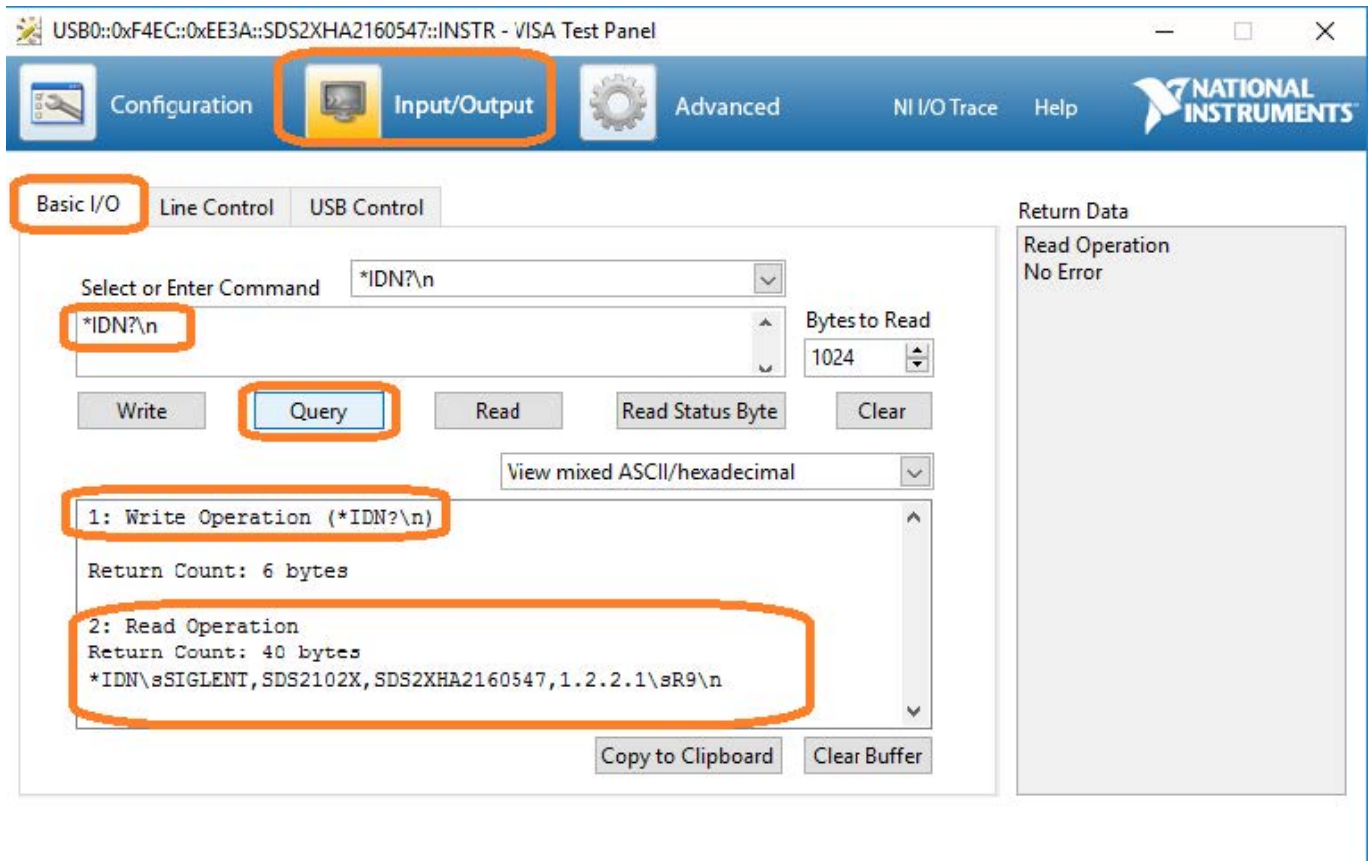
USB0::0xF4EC::0xEE3A::SDS2XHA2160547::INSTR - VISA Test Panel

Configuration Input/Output Advanced NI I/O Trace Help NATIONAL INSTRUMENTS

Basic I/O Line Control USB Control

Select or Enter Command *IDN?\n

*IDN?\n

Bytes to Read
1024

Write Query Read Read Status Byte Clear

View mixed ASCII/hexadecimal

1: Write Operation (*IDN?\n)

Return Count: 6 bytes

2: Read Operation
Return Count: 40 bytes
*IDN\sSIGLENT,SDS2102X,SDS2XHA2160547,1.2.2.1\sR9\n

Copy to Clipboard Clear Buffer

Return Data
Read Operation
No Error